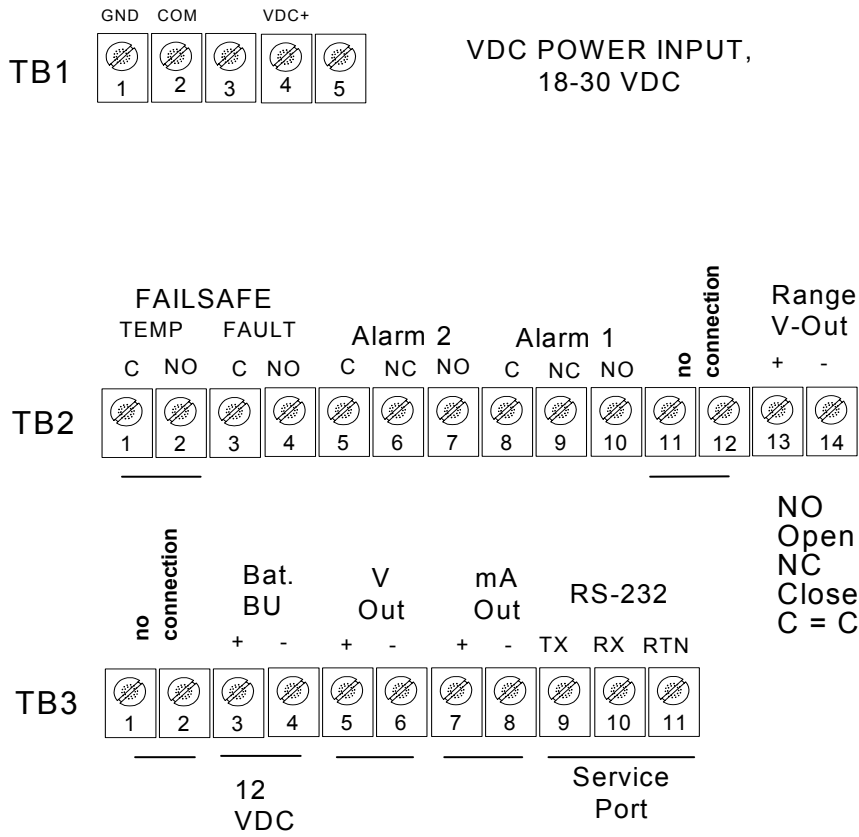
GND COM VDC+

TB1 1 2 3 4 5

VDC POWER INPUT, 18-30 VDC

FAILSAFE

TEMP FAULT

C NO C NO

Alarm 2

C NC NO

Alarm 1

C NC NO

no connection

Range V-Out

+ -

TB2 1 2 3 4 5 6 7 8 9 10 11 12 13 14

NO Open
NC Close
C = C

no connection

Bat. BU

+ -

V Out

+ -

mA Out

+ -

RS-232

TX RX RTN

TB3 1 2 3 4 5 6 7 8 9 10 11

12 VDC

Service Port